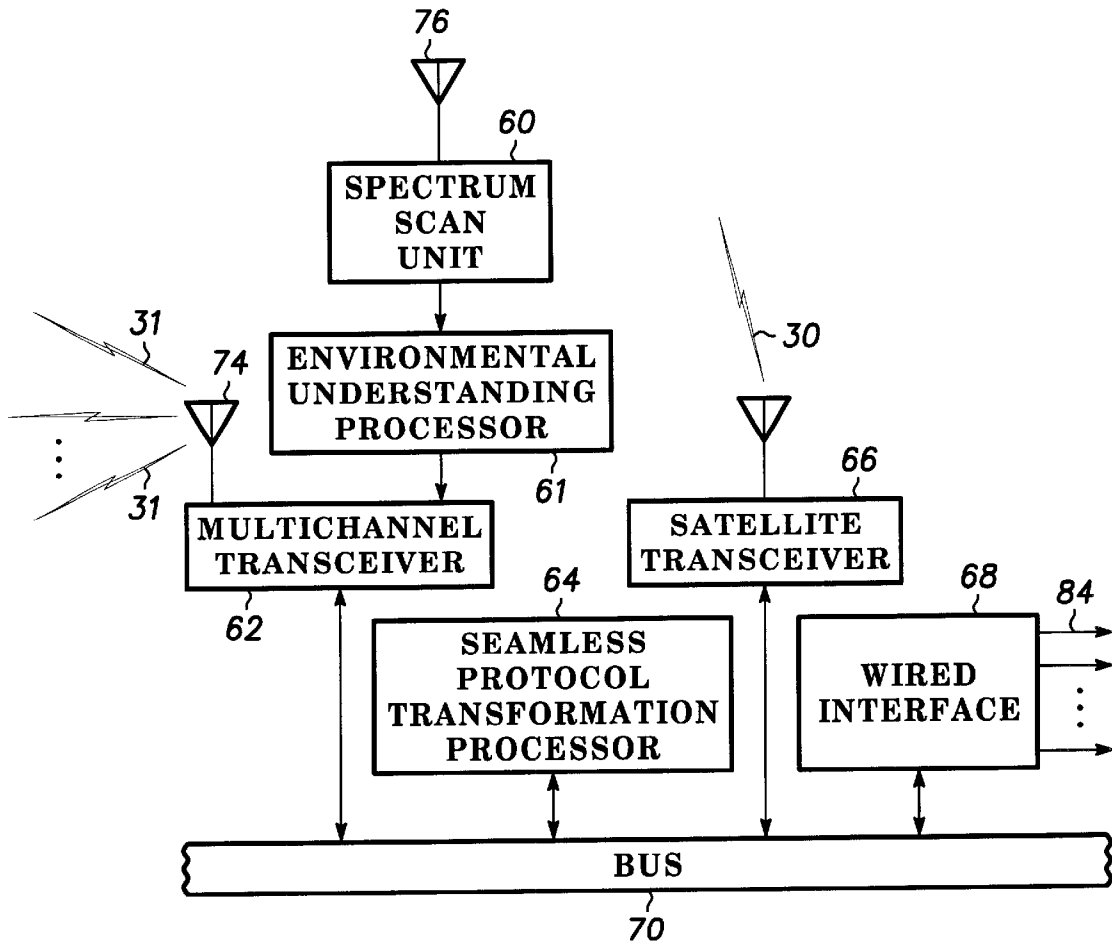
76

60

SPECTRUM SCAN UNIT

31

74

ENVIRONMENTAL UNDERSTANDING PROCESSOR

30

31

61

66

MULTICHANNEL TRANSCEIVER

SATELLITE TRANSCEIVER

62

64

68

84

SEAMLESS PROTOCOL TRANSFORMATION PROCESSOR

WIRED INTERFACE

BUS

70